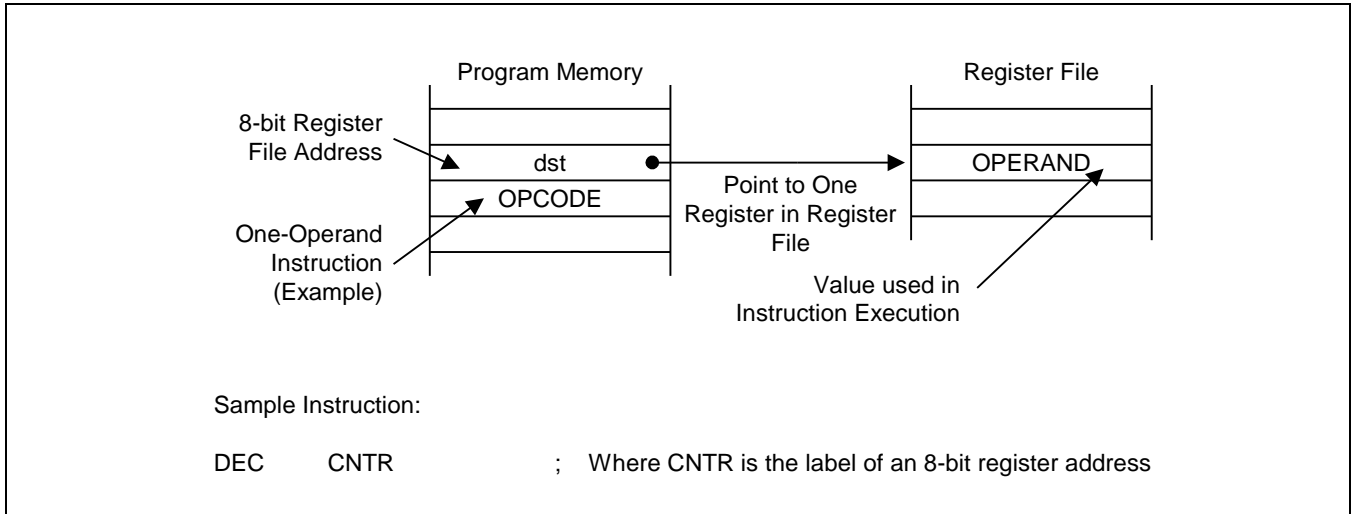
Program Memory

Register File

8-bit Register File Address

dst

OPERAND

Point to One Register in Register File

OPCODE

One-Operand Instruction (Example)

Value used in Instruction Execution

Sample Instruction:

DEC CNTR ; Where CNTR is the label of an 8-bit register address